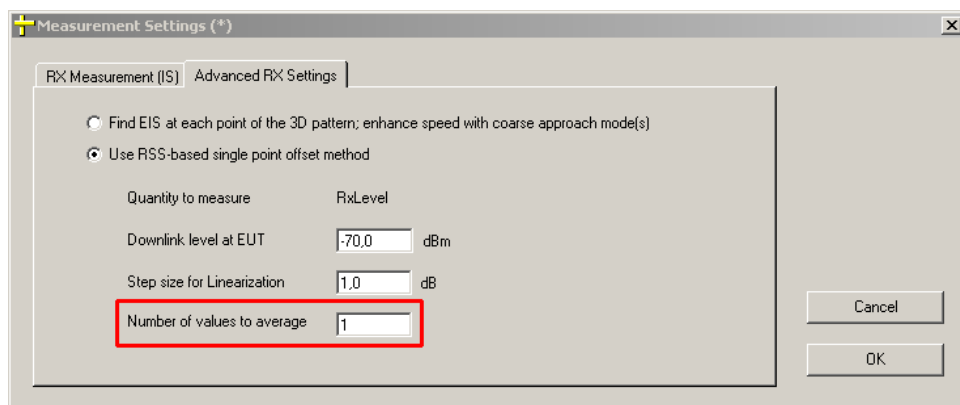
Measurement Settings (*)

×

RX Measurement (IS)

Advanced RX Settings

Find EIS at each point of the 3D pattern; enhance speed with coarse approach mode(s)

Use RSS-based single point offset method

Quantity to measure RxLevel

Downlink level at EUT -70,0 dBm

Step size for Linearization 1,0 dB

Number of values to average 1

Cancel

OK